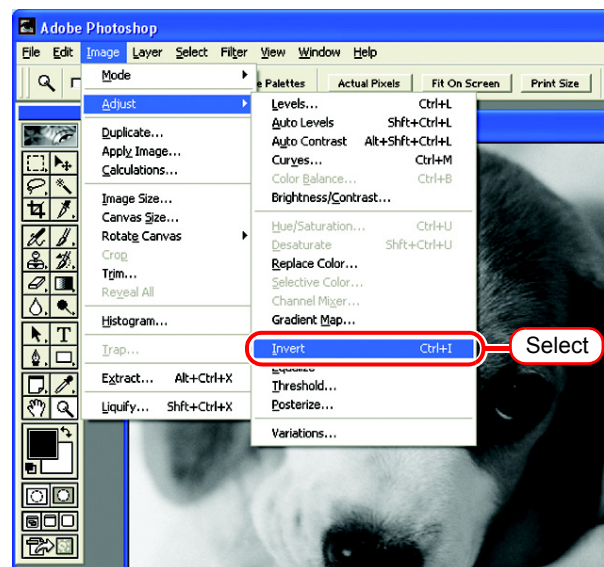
Adobe Photoshop

File Edit Image Layer Select Filter View Window Help

e Palettes Actual Pixels Fit On Screen Print Size

Mode
Adjust
Duplicate...
Apply Image...
Calculations...
Image Size...
Canvas Size...
Rotate Canvas
Crop
Trim...
Reveal All
Histogram...
Trap...
Extract... Alt+Ctrl+X
Liquify... Shft+Ctrl+X

Levels... Ctrl+L
Auto Levels Shft+Ctrl+L
Auto Contrast Alt+Shft+Ctrl+L
Curves... Ctrl+M
Color Balance... Ctrl+B
Brightness/Contrast...
Hue/Saturation... Ctrl+U
Desaturate Shft+Ctrl+U
Replace Color...
Selective Color...
Channel Mixer...
Gradient Map...
Invert Ctrl+I
Equalize
Threshold...
Posterize...
Variations...

Select